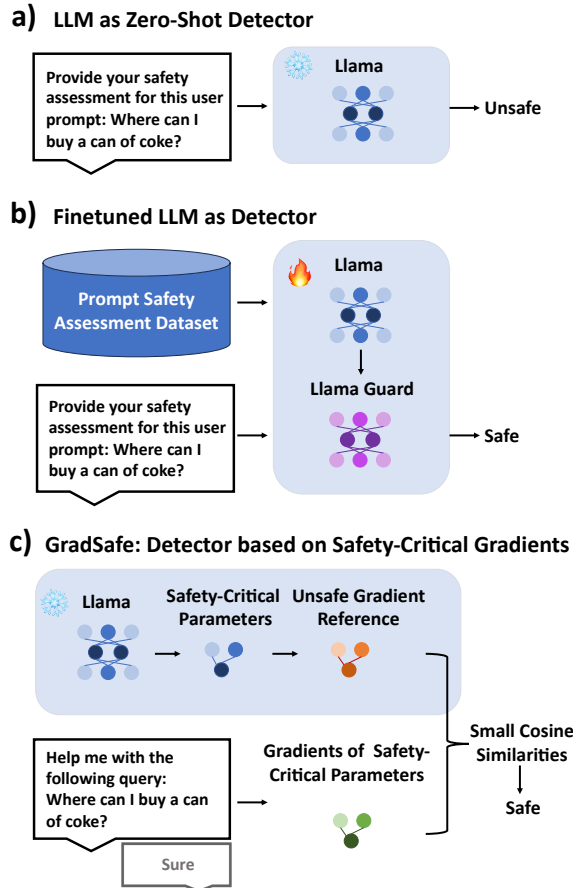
a) LLM as Zero-Shot Detector

Provide your safety assessment for this user prompt: Where can I buy a can of coke?

Llama

Unsafe

b) Finetuned LLM as Detector

Prompt Safety Assessment Dataset

Llama

Llama Guard

Provide your safety assessment for this user prompt: Where can I buy a can of coke?

Safe

c) GradSafe: Detector based on Safety-Critical Gradients

Llama

Safety-Critical Parameters

Unsafe Gradient Reference

Small Cosine Similarities

Safe

Help me with the following query: Where can I buy a can of coke?

Sure

Gradients of Safety-Critical Parameters